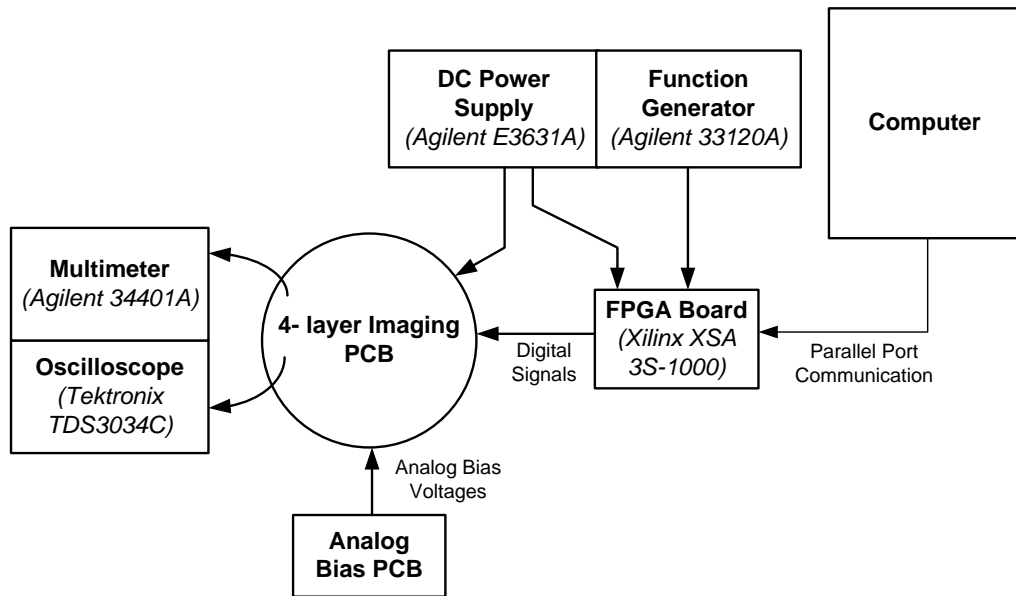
DC Power Supply
(Agilent E3631A)

Function Generator
(Agilent 33120A)

Computer

Multimeter
(Agilent 34401A)

Oscilloscope
(Tektronix TDS3034C)

4- layer Imaging PCB

FPGA Board
(Xilinx XSA 3S-1000)

Digital Signals

Parallel Port Communication

Analog Bias Voltages

Analog Bias PCB